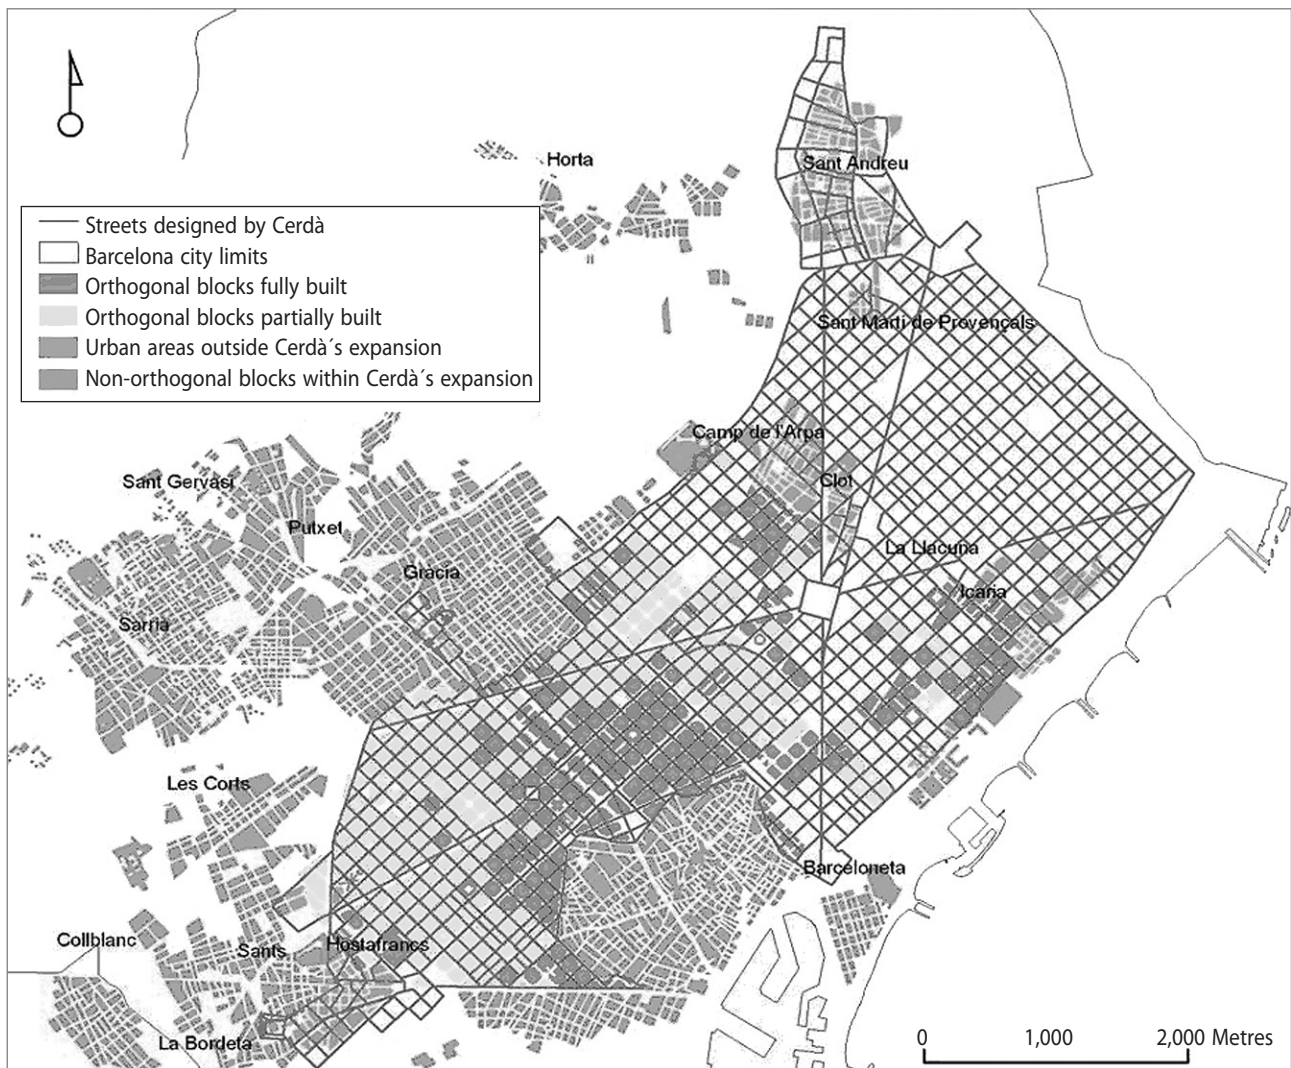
Streets designed by Cerdà
Barcelona city limits
Orthogonal blocks fully built
Orthogonal blocks partially built
Urban areas outside Cerdà´s expansion
Non-orthogonal blocks within Cerdà´s expansion

Horta
Sant Andreu
Sant Martí de Provençals
Camp de l'Arpa
Clot
La Llacuna
Icaria
Sant Gervasi
Putxet
Gracia
Sarria
Les Corts
Barceloneta
Collblanc
Sants
Hostafrancs
La Bordeta

0 1,000 2,000 Metres